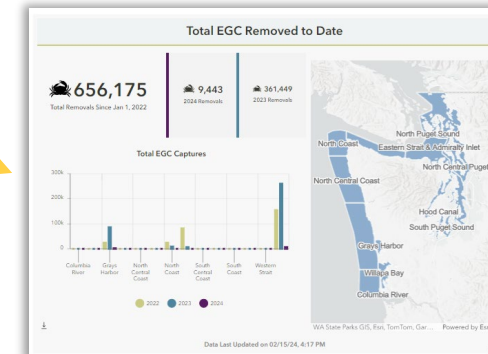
Total EGC Removed to Date

656,175
Total Removals Since Jan 1, 2022

9,443
2024 Removals

361,449
2023 Removals

Total EGC Captures

300k
200k
100k
0

Columbia River
Grays Harbor
North Central Coast
North Coast
South Central Coast
South Coast
Western Strait

2022
2023
2024

North Puget Sound
North Coast
Eastern Strait & Admiralty Inlet
North Central Puget
North Central Coast
Hood Canal
South Puget Sound
Grays Harbor
Willapa Bay
Columbia River

WA State Parks GIS, Esri, TomTom, Gar...
Powered by Esri

Data Last Updated on 02/15/24, 4:17 PM